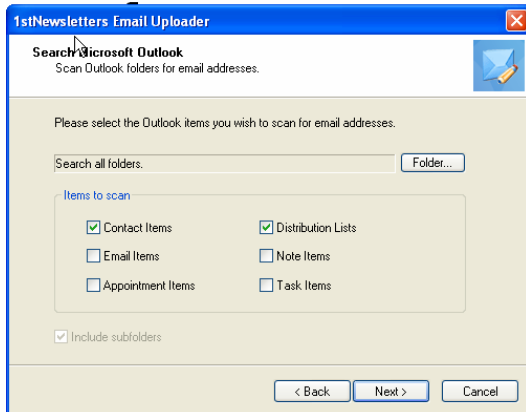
1stNewsletters Email Uploader

Search Microsoft Outlook
Scan Outlook folders for email addresses.

Please select the Outlook items you wish to scan for email addresses.

Search all folders.

Folder...

Items to scan

Contact Items
Distribution Lists
Email Items
Note Items
Appointment Items
Task Items

Include subfolders

< Back
Next >
Cancel